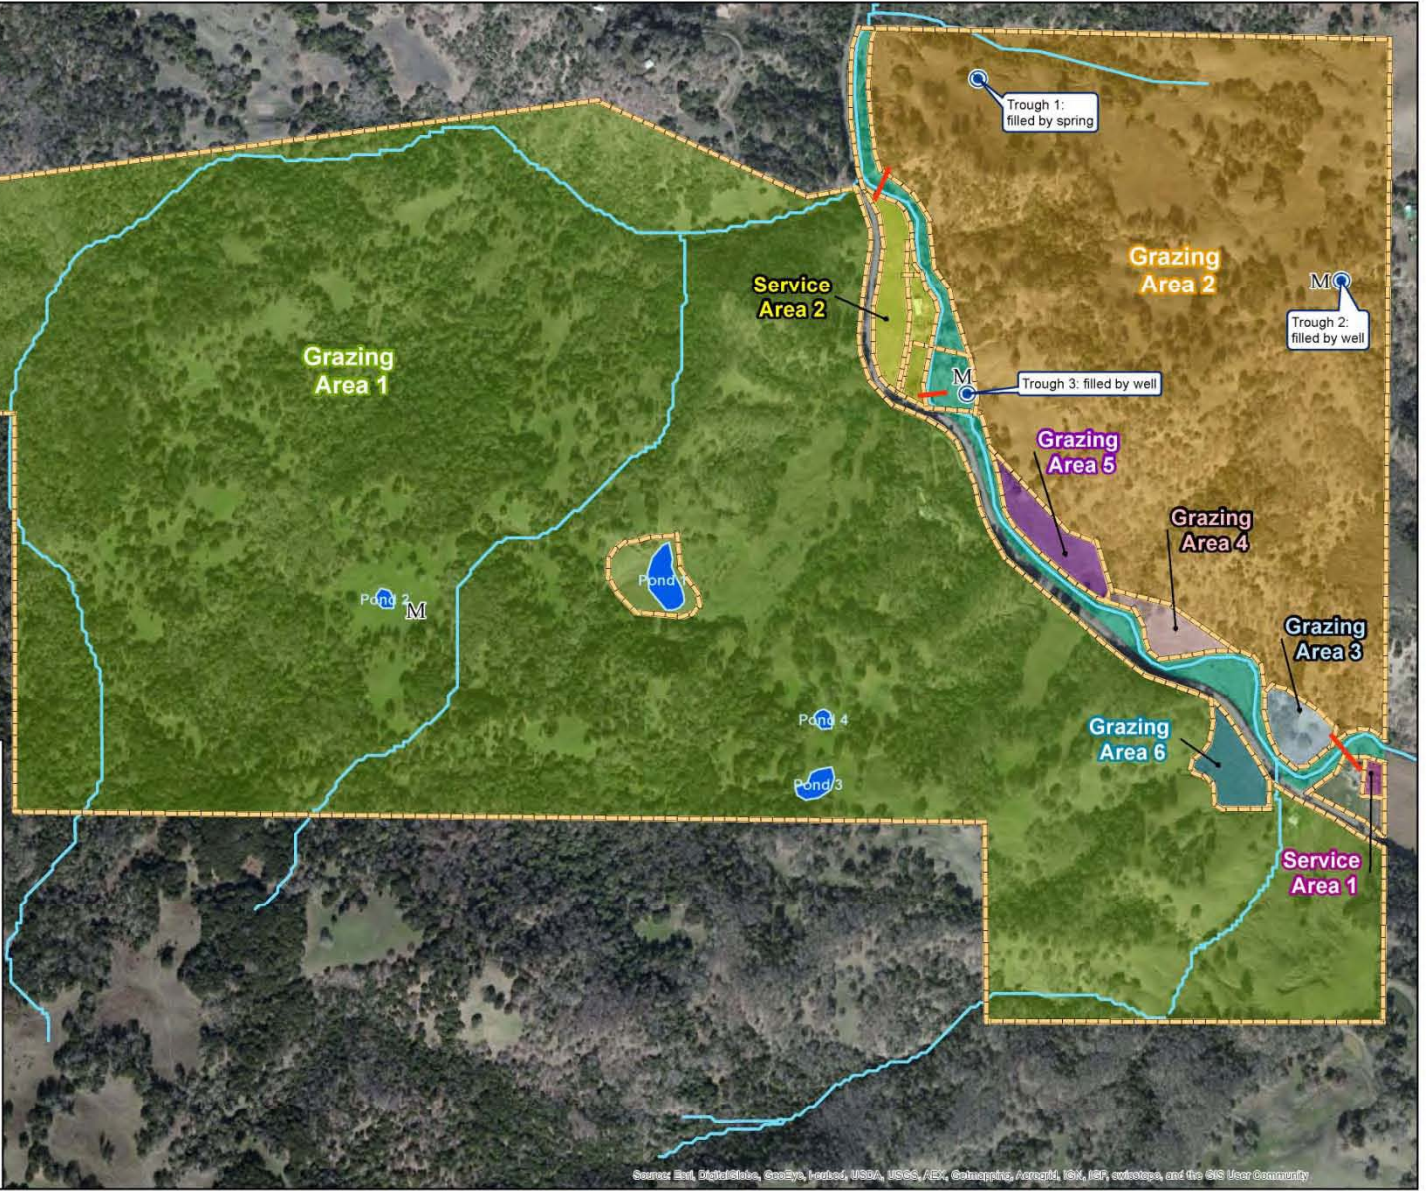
Trough 1: filled by spring

Grazing Area 2

M

Trough 2: filled by well

Service Area 2

Grazing Area 1

M

Trough 3: filled by well

Grazing Area 5

Grazing Area 4

Pond 1

Pond 2

M

Grazing Area 3

Pond 4

Grazing Area 6

Pond 3

Service Area 1

Source: Esri, DigitalGlobe, GeoEye, i-cubed, USDA, USGS, AEX, Getmapping, Aerogrid, IGN, IGP, swisstopo, and the GIS User Community